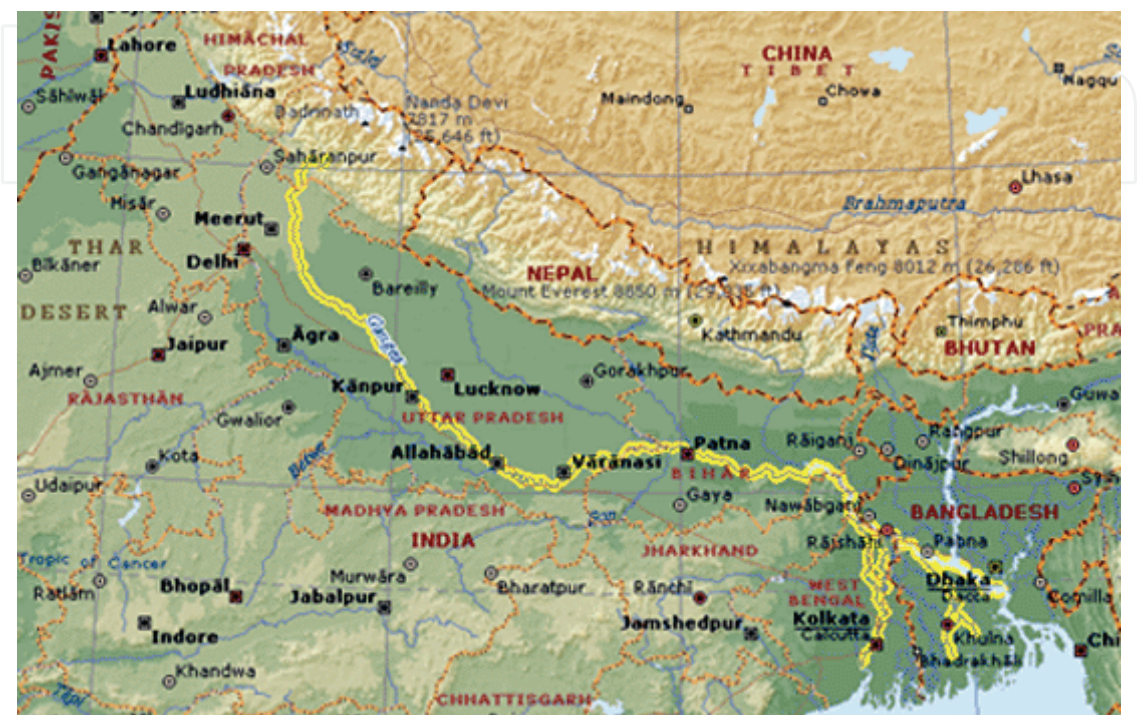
PAKIS
Lahore
HIMACHAL PRADESH
Sutlej
CHINA
TIBET
Nagqu
Sahiwal
Ludhiana
Badrinath
Nanda Devi 7817 m (25,646 ft)
Maindong
Chowa
Chandigarh
Saharanpur
Lhasa
Ganganagar
Brahmaputra
Misar
Meerut
THAR
Delhi
HIMALAYAS
Bikaner
NEPAL
Xixabangma Feng 8012 m (26,286 ft)
Bareilly
Mount Everest 8850 m (29,035 ft)
DESERT
Alwar
Thimphu
Ganges
Kathmandu
BHUTAN
Jaipur
Agra
Ajmer
Kanpur
Lucknow
Gorakhpur
Guwa
RAJASTHAN
UTTAR PRADESH
Gwalior
Raiganj
Rangpur
Allahabad
Patna
Shillong
Kota
Varanasi
Dinajpur
BIHAR
Udaipur
Betwa
Gaya
Nawabganj
Son
MADHYA PRADESH
BANGLADESH
INDIA
Rajshahi
Pabna
Tropic of Cancer
JHARKHAND
Bhopal
Murwara
Bharatpur
Ranchi
WEST BENGAL
Dhaka
Dacca
Ratlam
Jabalpur
Comilla
Jamshedpur
Kolkata
Calcutta
Khulna
Indore
Bhadrakhali
Khandwa
Tapi
CHHATTISGARH
PRA
Syl
Chi